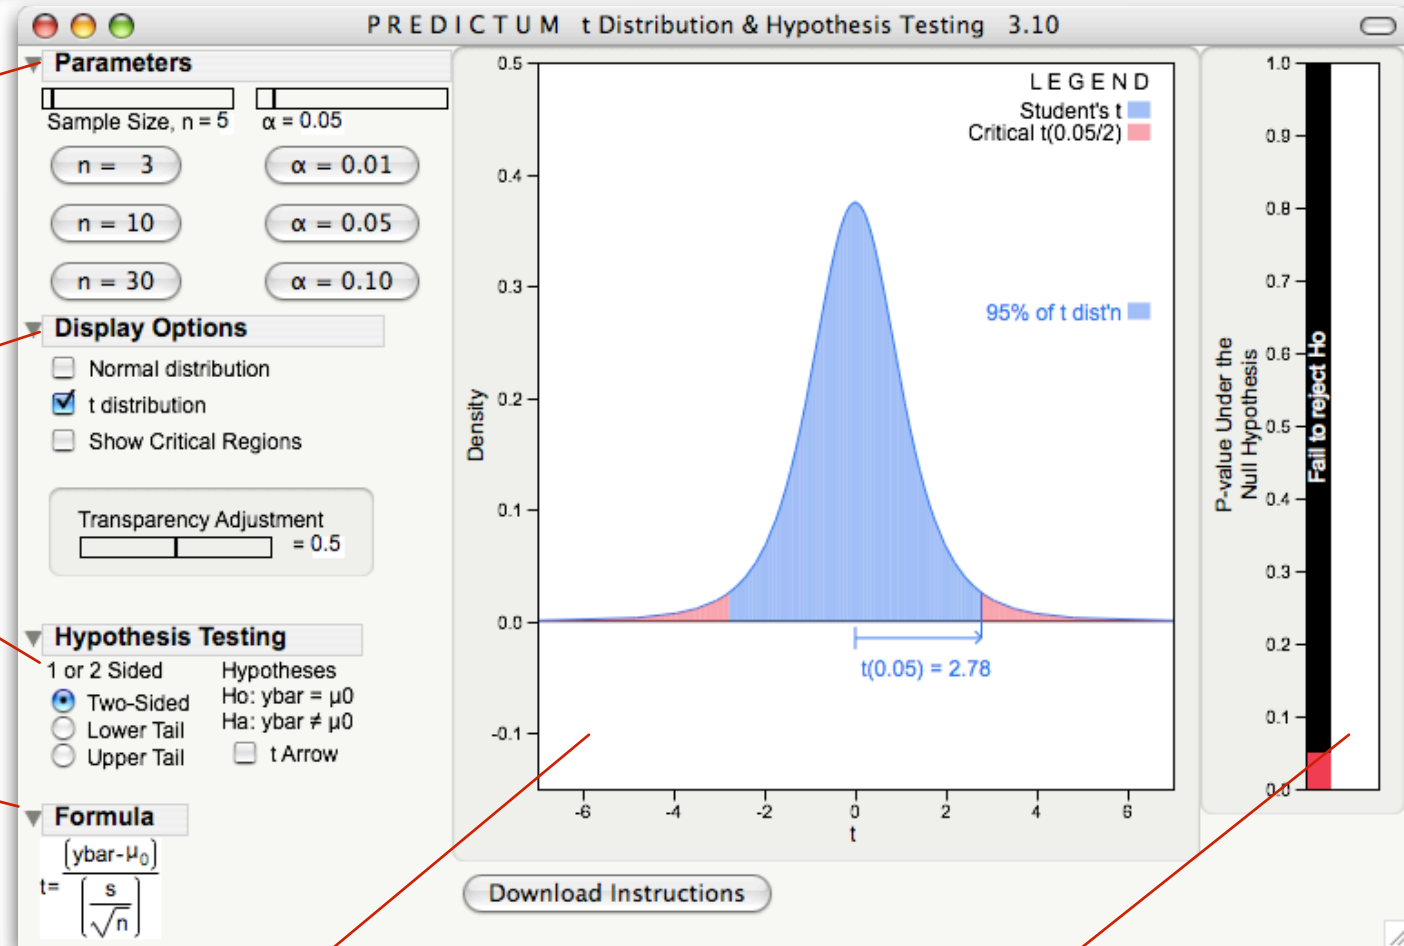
P R E D I C T U M t Distribution & Hypothesis Testing 3.10

Parameters

Sample Size, n = 5

α = 0.05

n = 3

α = 0.01

n = 10

α = 0.05

n = 30

α = 0.10

Display Options

Normal distribution

t distribution

Show Critical Regions

Transparency Adjustment

= 0.5

Hypothesis Testing

1 or 2 Sided

Two-Sided

Lower Tail

Upper Tail

Hypotheses

Ho: ybar = μ0

Ha: ybar ≠ μ0

t Arrow

Formula

$t = \frac{(ybar-\mu_0)}{\left(\frac{s}{\sqrt{n}}\right)}$

L E G E N D

Student's t

Critical t(0.05/2)

95% of t dist'n

t(0.05) = 2.78

Density

0.5

0.4

0.3

0.2

0.1

0.0

-0.1

-6

-4

-2

0

2

4

6

t

P-value Under the Null Hypothesis

Fail to reject Ho

1.0

0.9

0.8

0.7

0.6

0.5

0.4

0.3

0.2

0.1

0.0

Download Instructions